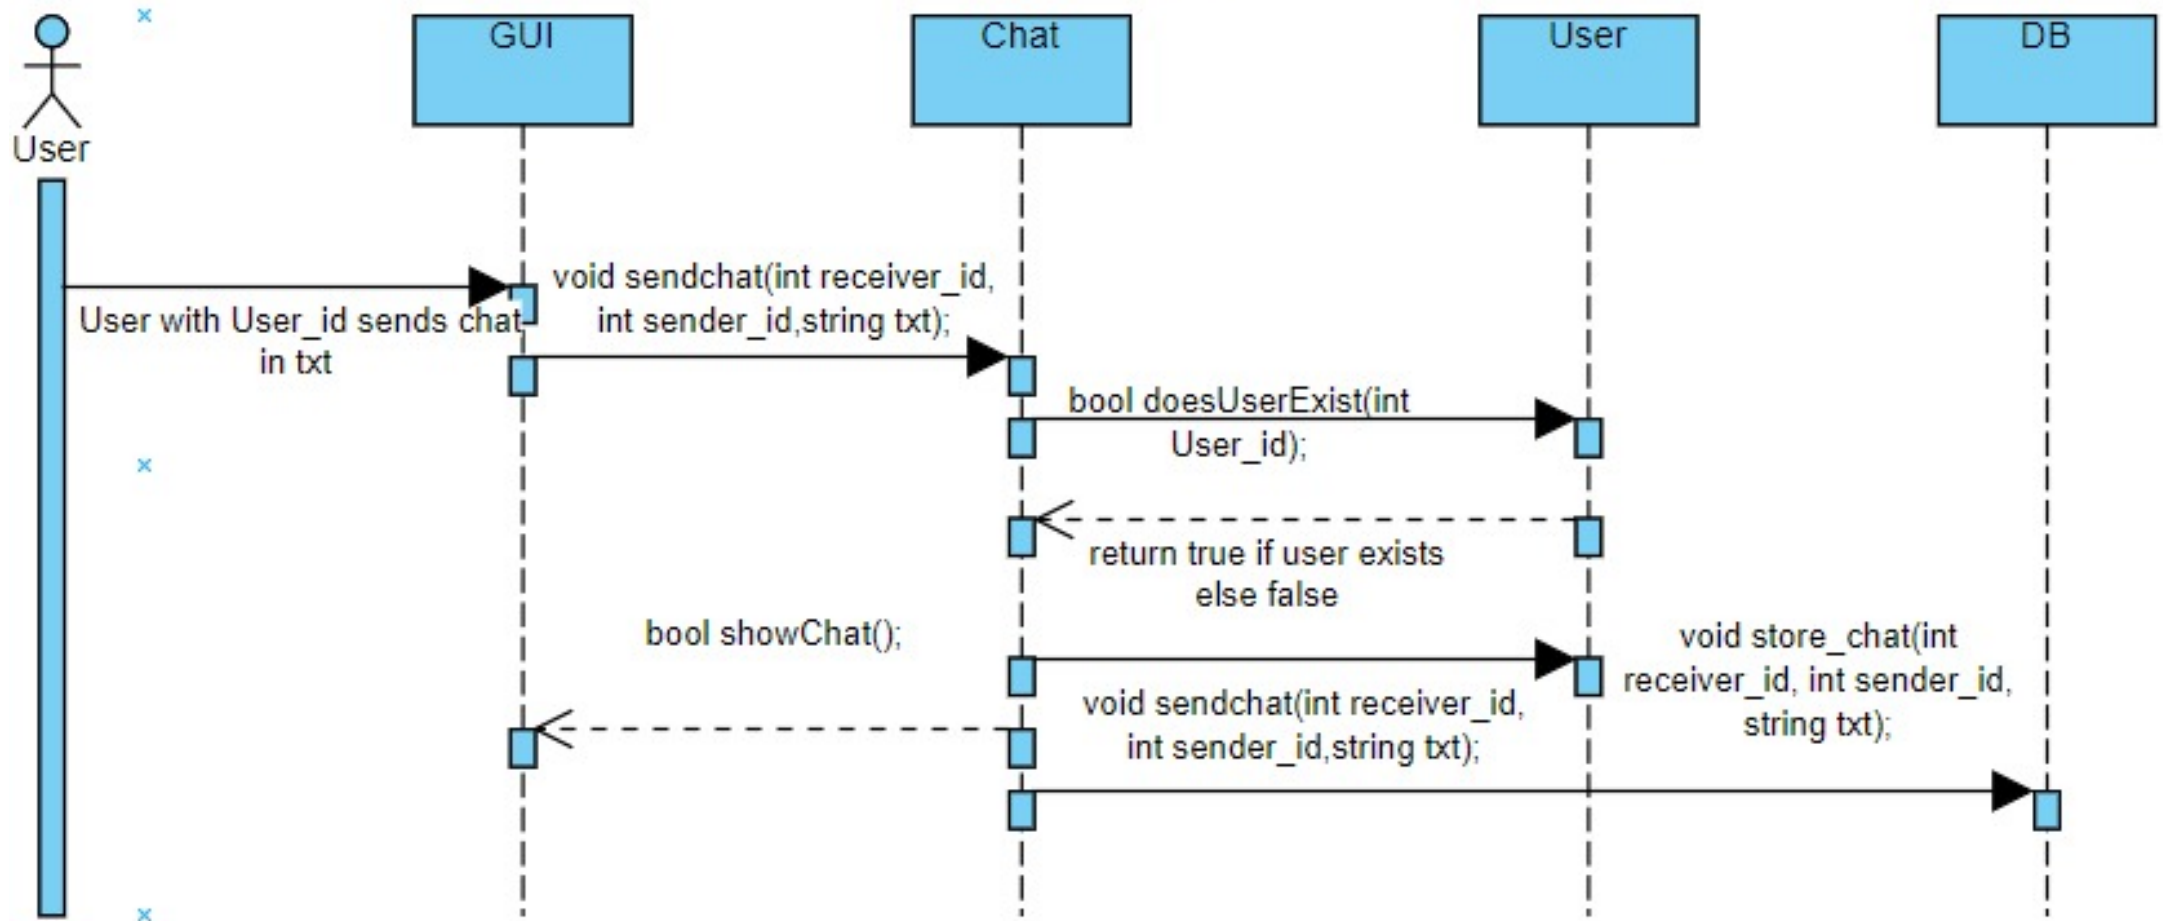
User

GUI

Chat

User

DB

User with User_id sends chat in txt

void sendchat(int receiver_id, int sender_id,string txt);

bool doesUserExist(int User_id);

return true if user exists else false

bool showChat();

void store_chat(int receiver_id, int sender_id, string txt);

void sendchat(int receiver_id, int sender_id,string txt);